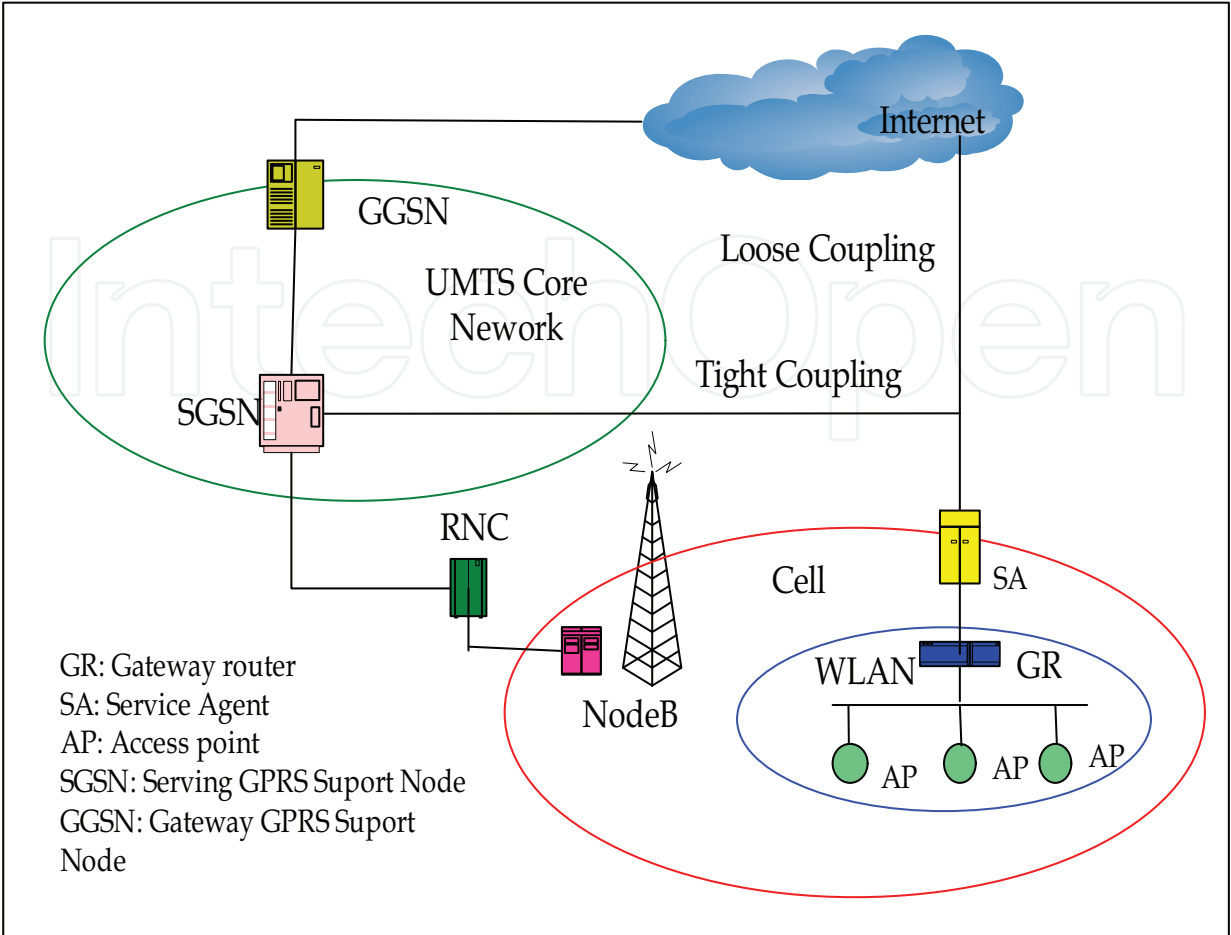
Internet

GGSN

Loose Coupling

UMTS Core Nework

Tight Coupling

SGSN

RNC

Cell

SA

WLAN

GR

NodeB

AP

AP

AP

GR: Gateway router
SA: Service Agent
AP: Access point
SGSN: Serving GPRS Suport Node
GGSN: Gateway GPRS Suport Node

IntechOpen